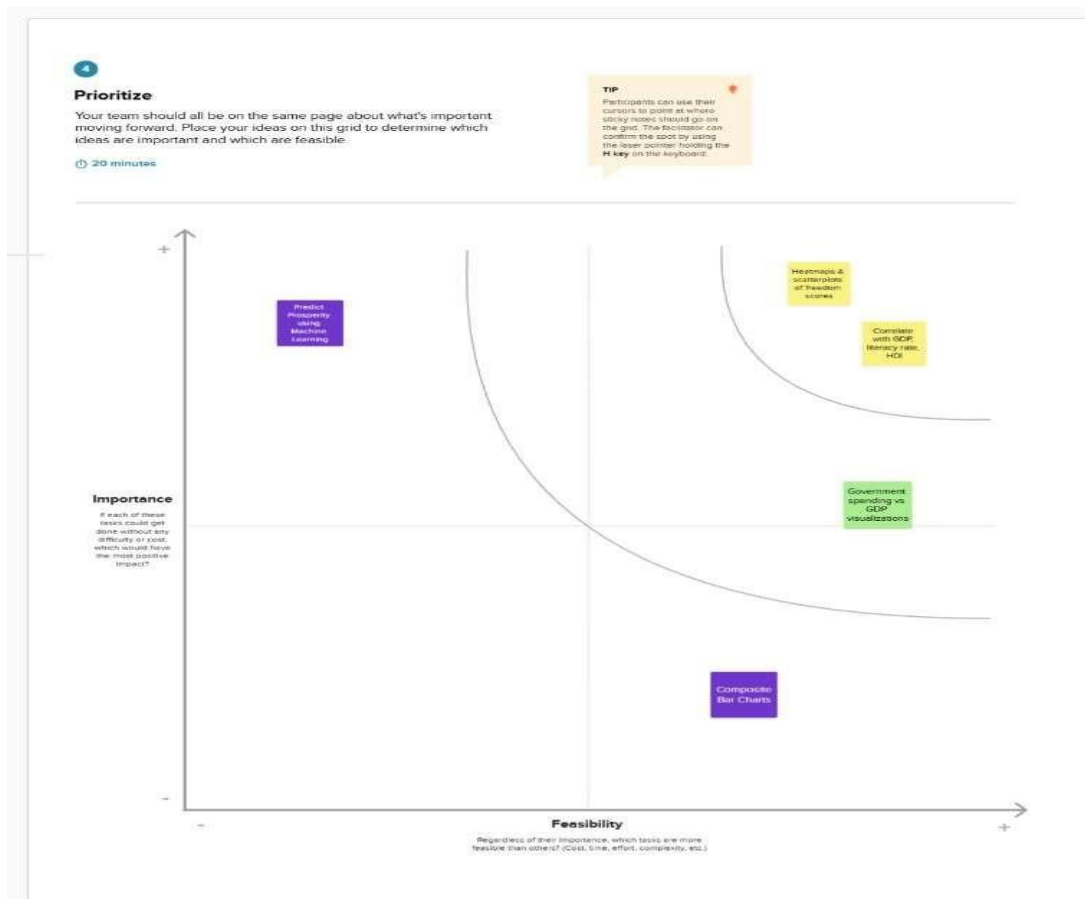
4

Prioritize

Your team should all be on the same page about what's important moving forward. Place your ideas on this grid to determine which ideas are important and which are feasible.

20 minutes

TIP

Participants can use their cursors to point at where sticky notes should go on the grid. The facilitator can confirm the spot by using the laser pointer holding the H key on the keyboard.

+

Predict Prosperity using Machine Learning

Heatmaps & scatterplots of freedom scores

Correlate with GDP, literacy rate, HDI

Importance

If each of these tasks could get done without any difficulty or cost, which would have the most positive impact?

Government spending vs GDP visualizations

Composite Bar Charts

-

-

Feasibility

Regardless of their importance, which tasks are more feasible than others? (Cost, time, effort, complexity, etc.)

+